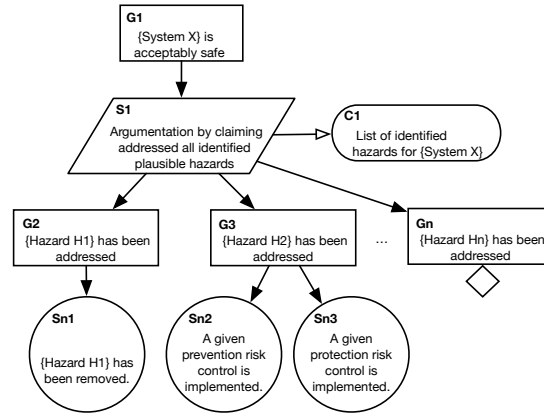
G1
{System X} is acceptably safe

S1
Argumentation by claiming addressed all identified plausible hazards

C1
List of identified hazards for {System X}

G2
{Hazard H1} has been addressed

G3
{Hazard H2} has been addressed

...

Gn
{Hazard Hn} has been addressed

Sn1
{Hazard H1} has been removed.

Sn2
A given prevention risk control is implemented.

Sn3
A given protection risk control is implemented.